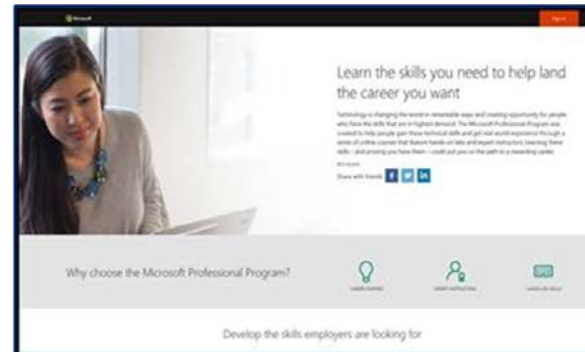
Microsoft

Sign in

Learn the skills you need to help land the career you want

Technology is changing the world in remarkable ways and creating opportunity for people who have the skills that are in highest demand. The Microsoft Professional Program was created to help people gain these technical skills and get real-world experience through a series of online courses that feature hands-on labs and expert instructors. Learning these skills – and proving you have them – could put you on the path to a rewarding career.

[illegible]

Share with friends

Why choose the Microsoft Professional Program?

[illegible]

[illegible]

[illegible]

Develop the skills employers are looking for